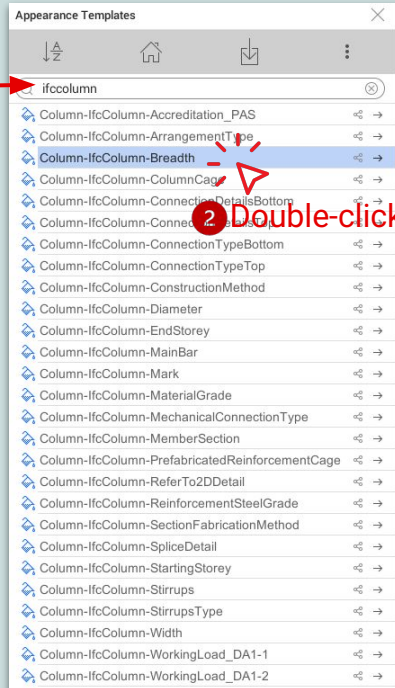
Appearance Templates

ifccolumn

Column-IfcColumn-Accreditation_PAS
Column-IfcColumn-ArrangementType
Column-IfcColumn-Breadth
Column-IfcColumn-ColumnCage
Column-IfcColumn-ConnectionDetailsBottom
Column-IfcColumn-Conne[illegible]
Column-IfcColumn-ConnectionTypeBottom
Column-IfcColumn-ConnectionTypeTop
Column-IfcColumn-ConstructionMethod
Column-IfcColumn-Diameter
Column-IfcColumn-EndStorey
Column-IfcColumn-MainBar
Column-IfcColumn-Mark
Column-IfcColumn-MaterialGrade
Column-IfcColumn-MechanicalConnectionType
Column-IfcColumn-MemberSection
Column-IfcColumn-PrefabricatedReinforcementCage
Column-IfcColumn-ReferTo2DDetail
Column-IfcColumn-ReinforcementSteelGrade
Column-IfcColumn-SectionFabricationMethod
Column-IfcColumn-SpliceDetail
Column-IfcColumn-StartingStorey
Column-IfcColumn-Stirrups
Column-IfcColumn-StirrupsType
Column-IfcColumn-Width
Column-IfcColumn-WorkingLoad_DA1-1
Column-IfcColumn-WorkingLoad_DA1-2

2 Double-click